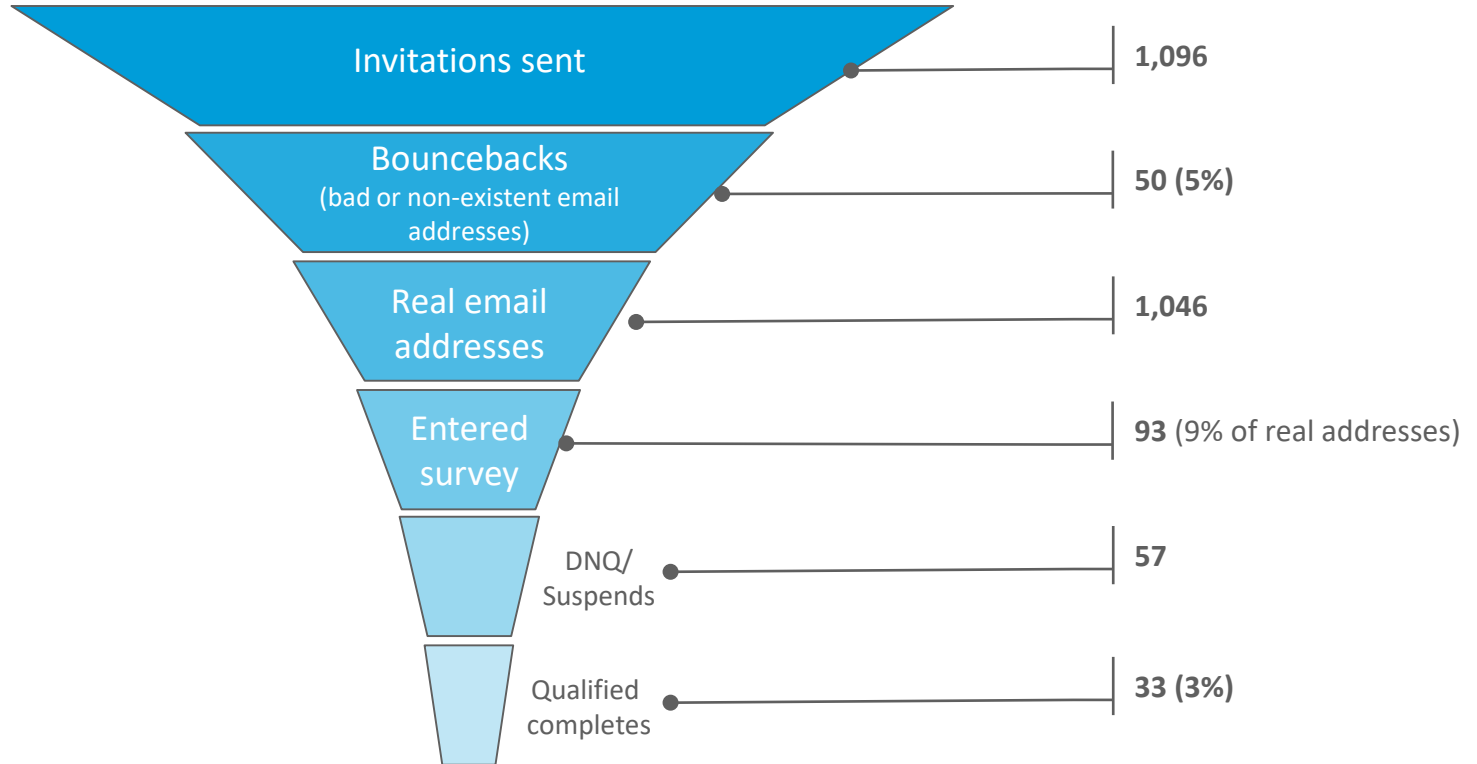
Invitations sent

1,096

Bouncebacks (bad or non-existent email addresses)

50 (5%)

Real email addresses

1,046

Entered survey

93 (9% of real addresses)

DNQ/ Suspends

57

Qualified completes

33 (3%)